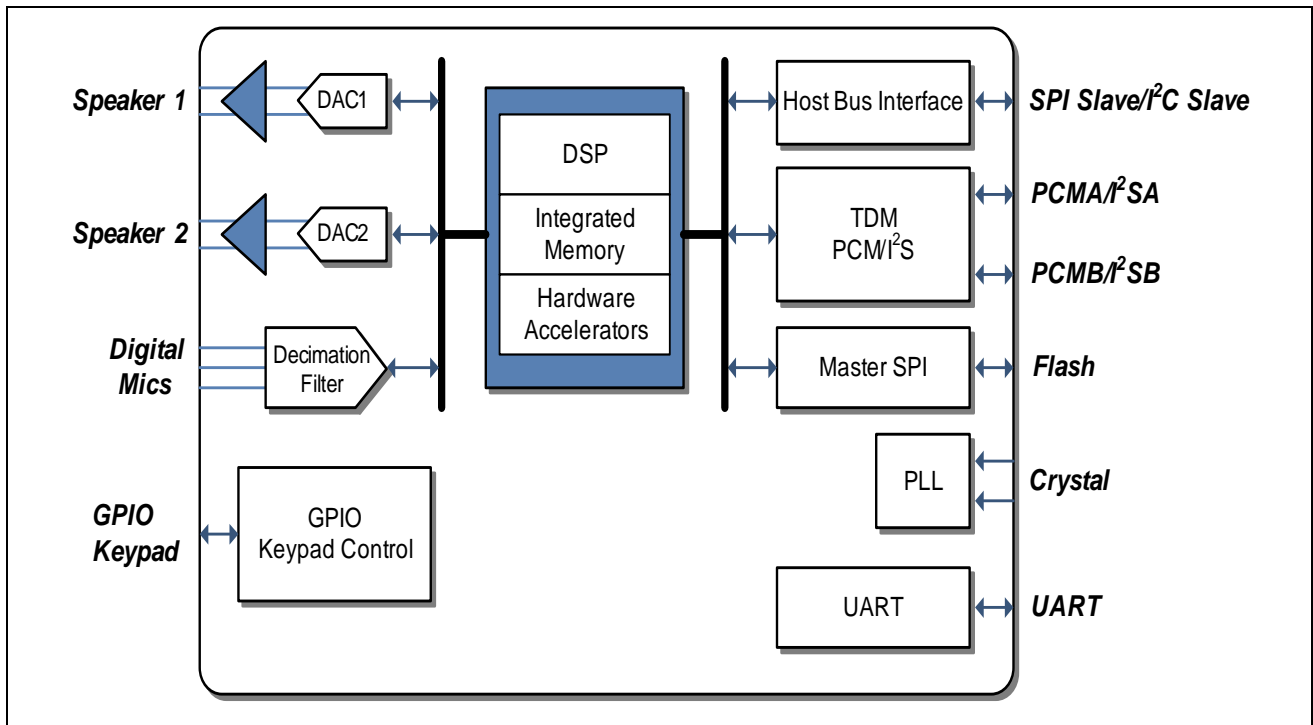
Speaker 1

DAC1

Speaker 2

DAC2

Digital Mics

Decimation Filter

DSP

Integrated Memory

Hardware Accelerators

Host Bus Interface

SPI Slave/I$^2$C Slave

TDM PCM/I$^2$S

PCMA/I$^2$SA

PCMB/I$^2$SB

Master SPI

Flash

PLL

Crystal

GPIO Keypad

GPIO Keypad Control

UART

UART